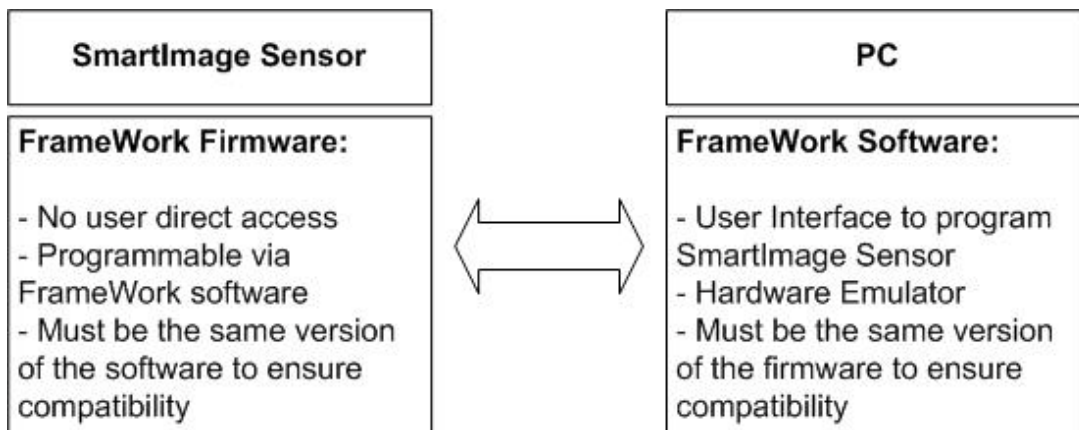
SmartImage Sensor

FrameWork Firmware:

- No user direct access
- Programmable via FrameWork software
- Must be the same version of the software to ensure compatibility

PC

FrameWork Software:

- User Interface to program SmartImage Sensor
- Hardware Emulator
- Must be the same version of the firmware to ensure compatibility